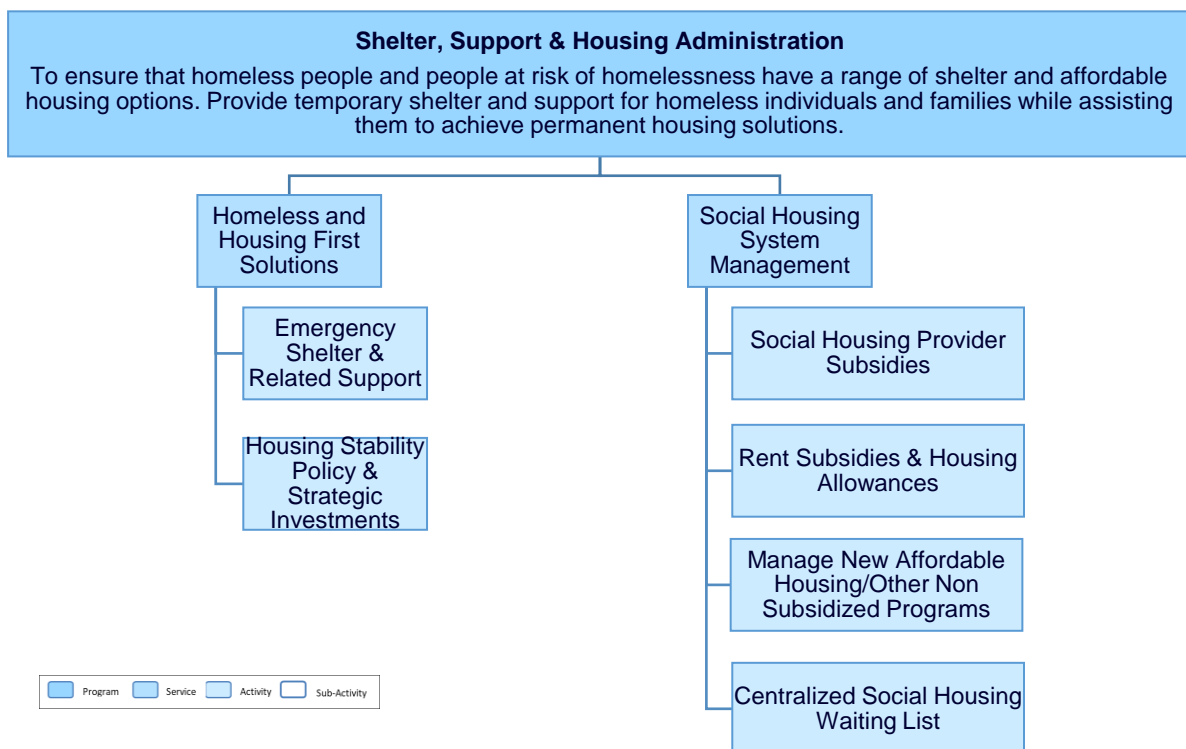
Shelter, Support & Housing Administration

To ensure that homeless people and people at risk of homelessness have a range of shelter and affordable housing options. Provide temporary shelter and support for homeless individuals and families while assisting them to achieve permanent housing solutions.

Homeless and Housing First Solutions

Emergency Shelter & Related Support

Housing Stability Policy & Strategic Investments

Social Housing System Management

Social Housing Provider Subsidies

Rent Subsidies & Housing Allowances

Manage New Affordable Housing/Other Non Subsidized Programs

Centralized Social Housing Waiting List

Program Service Activity Sub-Activity